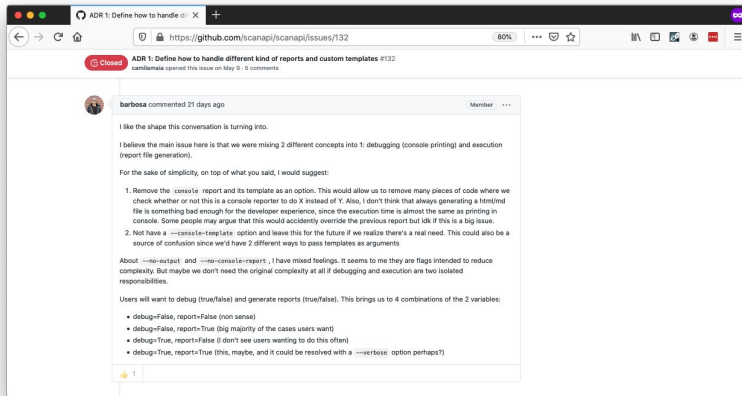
ADR 1: Define how to handle di ×

https://github.com/scanapi/scanapi/issues/132

80%

Closed ADR 1: Define how to handle different kind of reports and custom templates #132

camilamaia opened this issue on May 9 · 5 comments

barbosa commented 21 days ago

Member

I like the shape this conversation is turning into.

I believe the main issue here is that we were mixing 2 different concepts into 1: debugging (console printing) and execution (report file generation).

For the sake of simplicity, on top of what you said, I would suggest:

1. Remove the `console` report and its template as an option. This would allow us to remove many pieces of code where we check whether or not this is a console reporter to do X instead of Y. Also, I don't think that always generating a html/md file is something bad enough for the developer experience, since the execution time is almost the same as printing in console. Some people may argue that this would accidently override the previous report but idk if this is a big issue.
2. Not have a `--console-template` option and leave this for the future if we realize there's a real need. This could also be a source of confusion since we'd have 2 different ways to pass templates as arguments

About `--no-output` and `--no-console-report`, I have mixed feelings. It seems to me they are flags intended to reduce complexity. But maybe we don't need the original complexity at all if debugging and execution are two isolated responsibilities.

Users will want to debug (true/false) and generate reports (true/false). This brings us to 4 combinations of the 2 variables:

- debug=False, report=False (non sense)
- debug=False, report=True (big majority of the cases users want)
- debug=True, report=False (I don't see users wanting to do this often)
- debug=True, report=True (this, maybe, and it could be resolved with a `--verbose` option perhaps?)

1